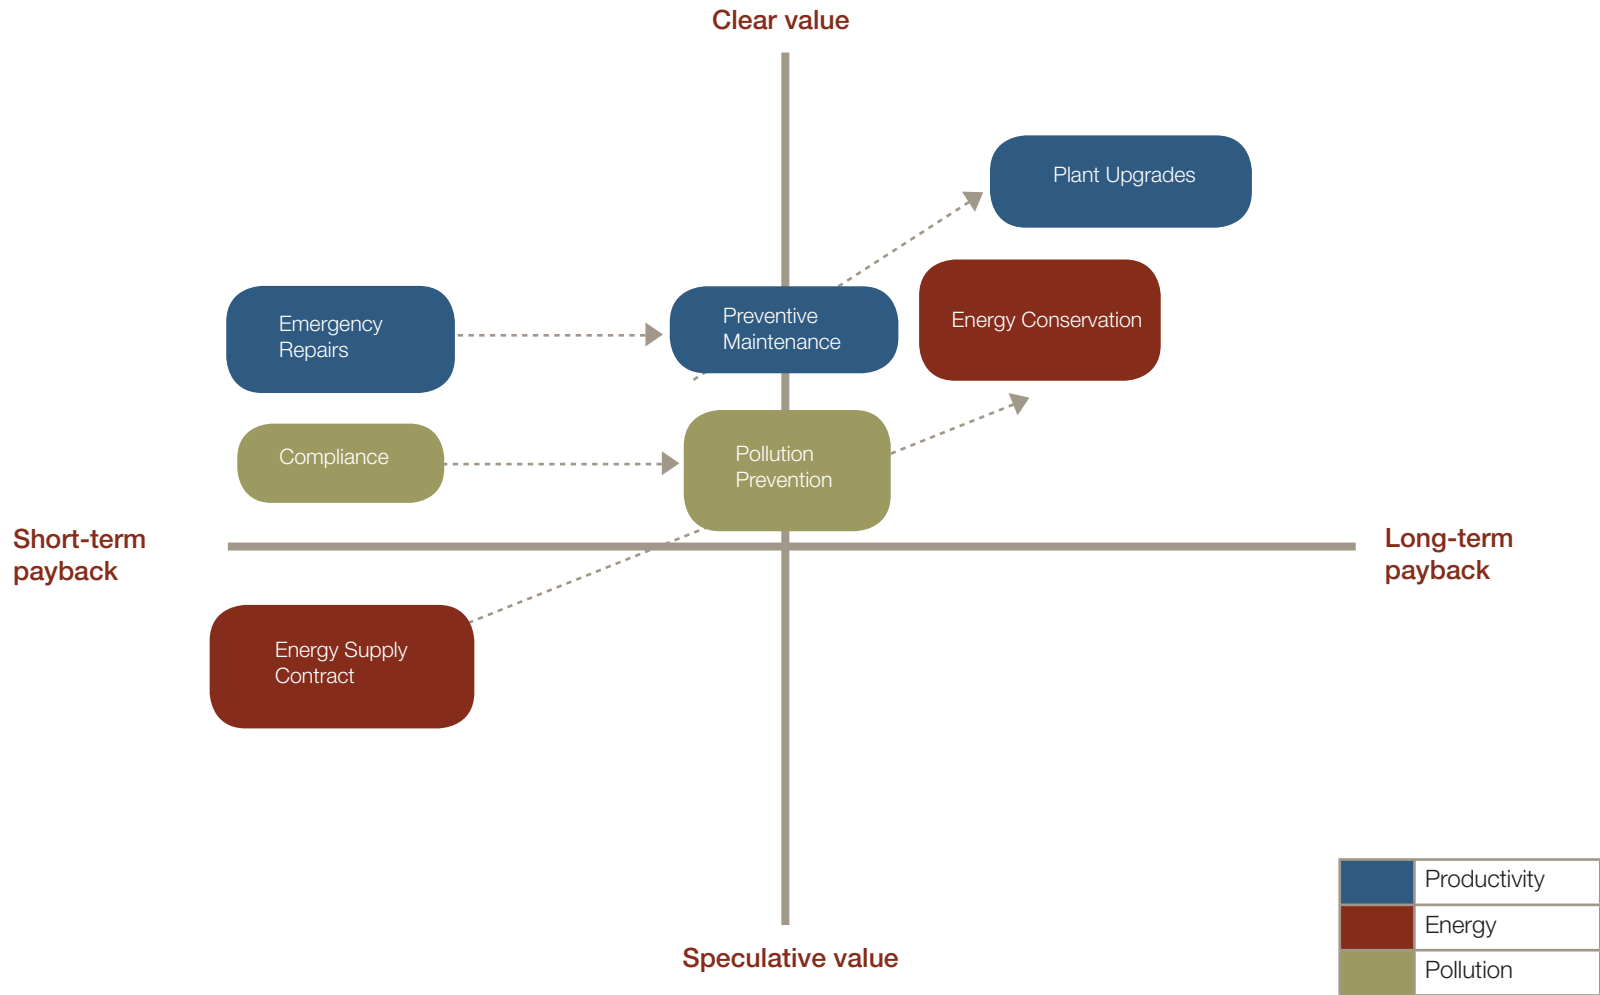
Clear value

Plant Upgrades

Emergency Repairs

Preventive Maintenance

Energy Conservation

Compliance

Pollution Prevention

Short-term payback

Long-term payback

Energy Supply Contract

Speculative value

| | |
|---|---|
| | Productivity |
| | Energy |
| | Pollution |